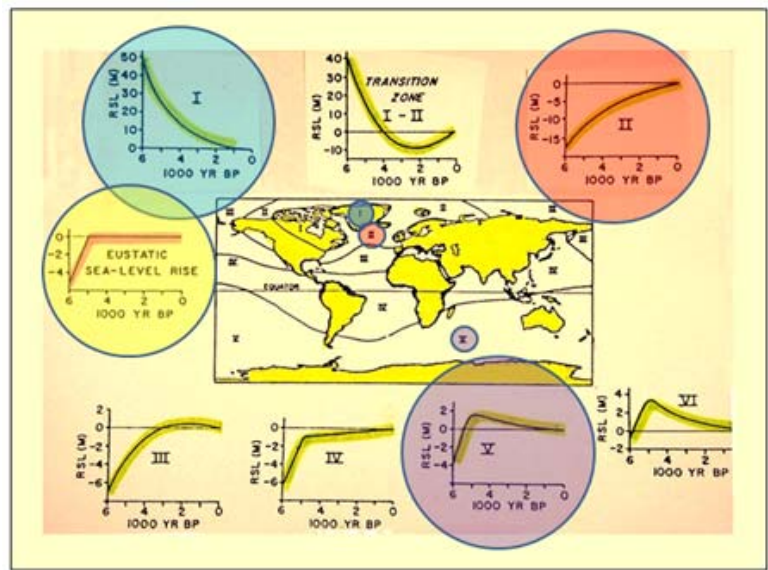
I

RSL (M)

50
40
30
20
10
0

6 4 2 0
1000 YR BP

TRANSITION ZONE

I - II

RSL (M)

40
30
20
10
0
-10

6 4 2 0
1000 YR BP

II

RSL (M)

0
-5
-10
-15

6 4 2 0
1000 YR BP

EUSTATIC SEA-LEVEL RISE

0
-2
-4

6 4 2 0
1000 YR BP

EQUATOR

III

RSL (M)

2
0
-2
-4
-6

6 4 2 0
1000 YR BP

IV

RSL (M)

0
-2
-4
-6

6 4 2 0
1000 YR BP

V

RSL (M)

2
0
-2
-4

6 4 2 0
1000 YR BP

VI

RSL (M)

4
2
0
-2

6 4 2
1000 YR BP